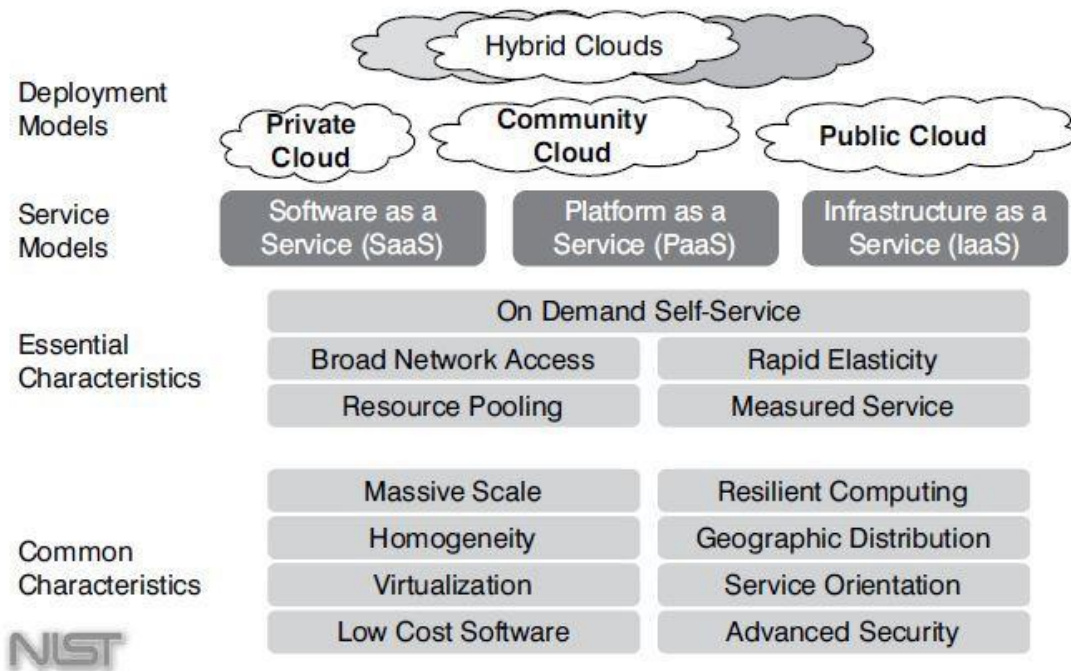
Hybrid Clouds

Deployment Models

Private Cloud

Community Cloud

Public Cloud

Service Models

Software as a Service (SaaS)

Platform as a Service (PaaS)

Infrastructure as a Service (IaaS)

Essential Characteristics

On Demand Self-Service

Broad Network Access

Rapid Elasticity

Resource Pooling

Measured Service

Common Characteristics

Massive Scale

Resilient Computing

Homogeneity

Geographic Distribution

Virtualization

Service Orientation

Low Cost Software

Advanced Security

NIST